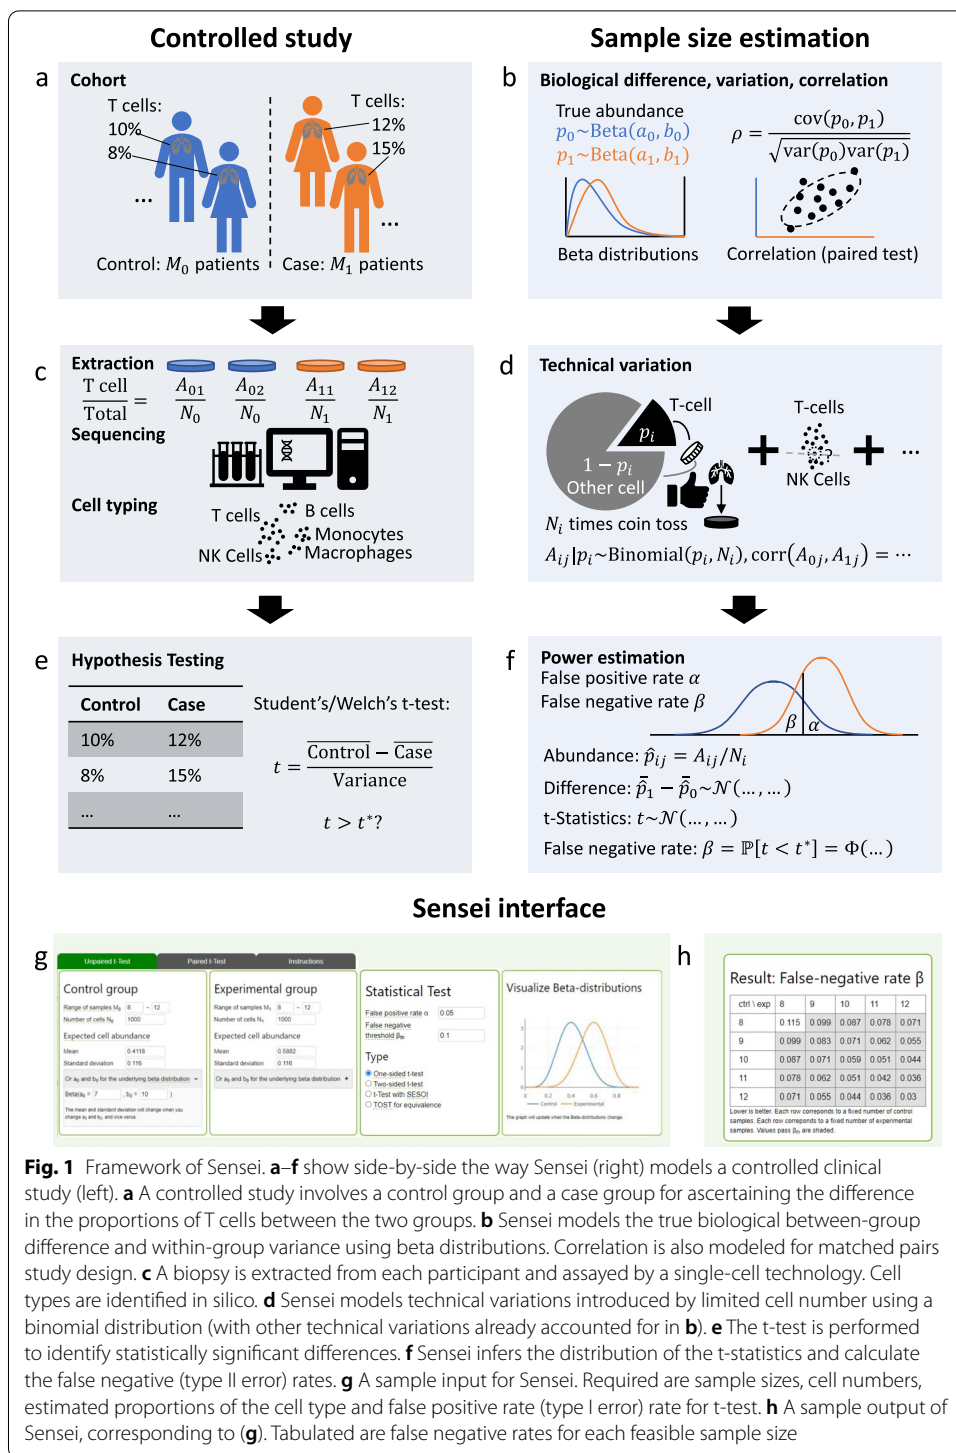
Controlled study

Sample size estimation

a

Cohort

T cells:

10%

8%

...

T cells:

12%

15%

...

Control: $M_0$ patients

Case: $M_1$ patients

b

Biological difference, variation, correlation

True abundance

$p_0 \sim \text{Beta}(a_0, b_0)$

$p_1 \sim \text{Beta}(a_1, b_1)$

$\rho = \frac{\text{cov}(p_0, p_1)}{\sqrt{\text{var}(p_0)\text{var}(p_1)}}$

Beta distributions

Correlation (paired test)

c

Extraction

$\frac{\text{T cell}}{\text{Total}} = \frac{A_{01}}{N_0} \quad \frac{A_{02}}{N_0} \quad \frac{A_{11}}{N_1} \quad \frac{A_{12}}{N_1}$

Sequencing

Cell typing

T cells

B cells

Monocytes

NK Cells

Macrophages

d

Technical variation

T-cell

$p_i$

$1 - p_i$

Other cell

T-cells

NK Cells

...

$N_i$ times coin toss

$A_{ij}|p_i \sim \text{Binomial}(p_i, N_i), \text{corr}(A_{0j}, A_{1j}) = \cdots$

e

Hypothesis Testing

| Control | Case |
|---|---|
| 10% | 12% |
| 8% | 15% |
| ... | ... |

Student's/Welch's t-test:

$t = \frac{\text{Control} - \text{Case}}{\text{Variance}}$

$t > t^*?$

f

Power estimation

False positive rate $\alpha$

False negative rate $\beta$

$\beta$ $\alpha$

Abundance: $\hat{p}_{ij} = A_{ij}/N_i$

Difference: $\bar{\hat{p}}_1 - \bar{\hat{p}}_0 \sim \mathcal{N}(\dots, \dots)$

t-Statistics: $t \sim \mathcal{N}(\dots, \dots)$

False negative rate: $\beta = \mathbb{P}[t < t^*] = \Phi(\dots)$

Sensei interface

g

Unpaired t-Test | Paired t-Test | Instructions

Control group

Range of samples $M_0$ 8 ~ 12

Number of cells $N_0$ 1000

Expected cell abundance

Mean 0.4118

Standard deviation 0.116

Or $a_0$ and $b_0$ for the underlying beta distribution

Beta($a_0$ = 7 , $b_0$ = 10 )

The mean and standard deviation will change when you change $a_0$ and $b_0$ and vice versa.

Experimental group

Range of samples $M_1$ 8 ~ 12

Number of cells $N_1$ 1000

Expected cell abundance

Mean 0.5882

Standard deviation 0.116

Or $a_1$ and $b_1$ for the underlying beta distribution

Statistical Test

False positive rate α 0.05

False negative threshold $\beta_{th}$ 0.1

Type

One-sided t-test

Two-sided t-test

t-Test with SESOI

TOST for equivalence

Visualize Beta-distributions

Control — Experimental

The graph will update when the Beta-distributions change.

h

Result: False-negative rate β

| ctrl \ exp | 8 | 9 | 10 | 11 | 12 |
|---|---|---|---|---|---|
| 8 | 0.115 | 0.099 | 0.087 | 0.078 | 0.071 |
| 9 | 0.099 | 0.083 | 0.071 | 0.062 | 0.055 |
| 10 | 0.087 | 0.071 | 0.059 | 0.051 | 0.044 |
| 11 | 0.078 | 0.062 | 0.051 | 0.042 | 0.036 |
| 12 | 0.071 | 0.055 | 0.044 | 0.036 | 0.03 |

Lower is better. Each row corresponds to a fixed number of control samples. Each row corresponds to a fixed number of experimental samples. Values pass $\beta_{th}$ are shaded.

Fig. 1 Framework of Sensei. a–f show side-by-side the way Sensei (right) models a controlled clinical study (left). a A controlled study involves a control group and a case group for ascertaining the difference in the proportions of T cells between the two groups. b Sensei models the true biological between-group difference and within-group variance using beta distributions. Correlation is also modeled for matched pairs study design. c A biopsy is extracted from each participant and assayed by a single-cell technology. Cell types are identified in silico. d Sensei models technical variations introduced by limited cell number using a binomial distribution (with other technical variations already accounted for in b). e The t-test is performed to identify statistically significant differences. f Sensei infers the distribution of the t-statistics and calculate the false negative (type II error) rates. g A sample input for Sensei. Required are sample sizes, cell numbers, estimated proportions of the cell type and false positive rate (type I error) rate for t-test. h A sample output of Sensei, corresponding to (g). Tabulated are false negative rates for each feasible sample size